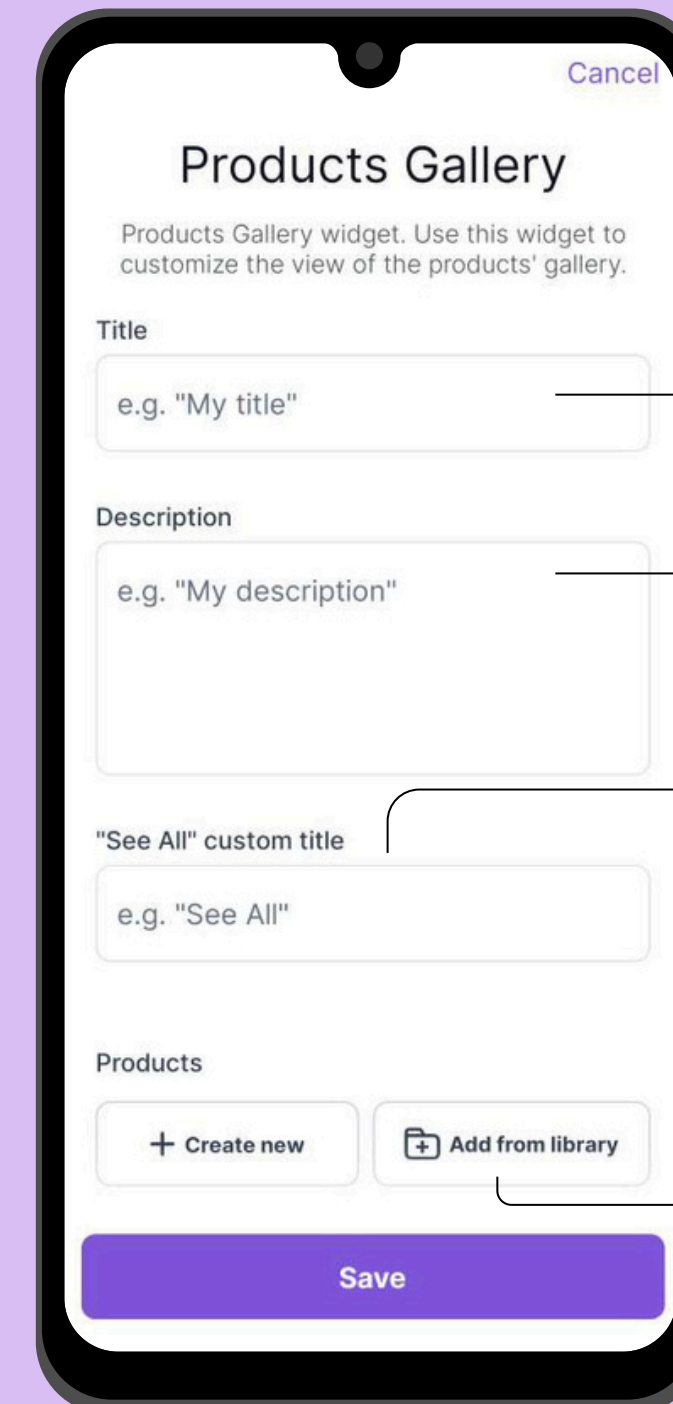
Cancel

Products Gallery

Products Gallery widget. Use this widget to customize the view of the products' gallery.

Title

e.g. "My title"

Description

e.g. "My description"

"See All" custom title

e.g. "See All"

Products

+ Create new

Add from library

Save